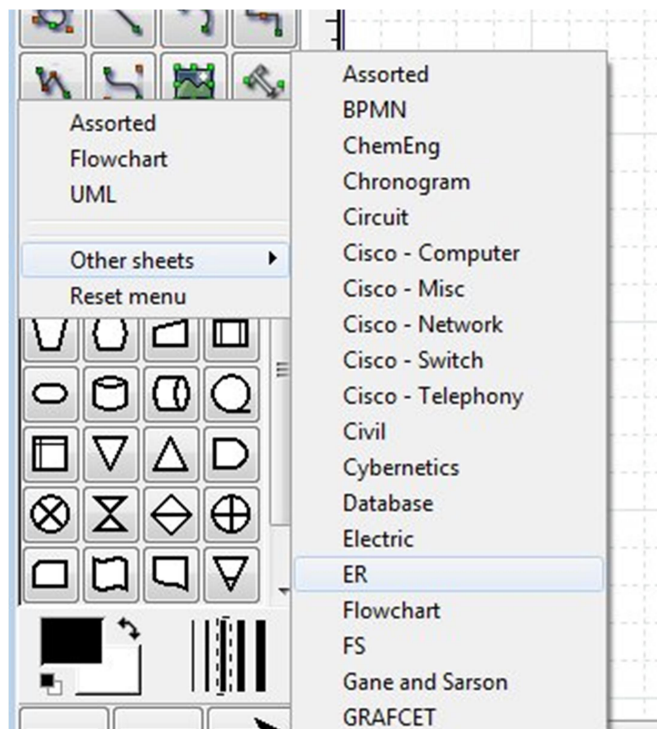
Assorted
Flowchart
UML

Other sheets
Reset menu

Assorted
BPMN
ChemEng
Chronogram
Circuit
Cisco - Computer
Cisco - Misc
Cisco - Network
Cisco - Switch
Cisco - Telephony
Civil
Cybernetics
Database
Electric
ER
Flowchart
FS
Gane and Sarson
GRAFCET